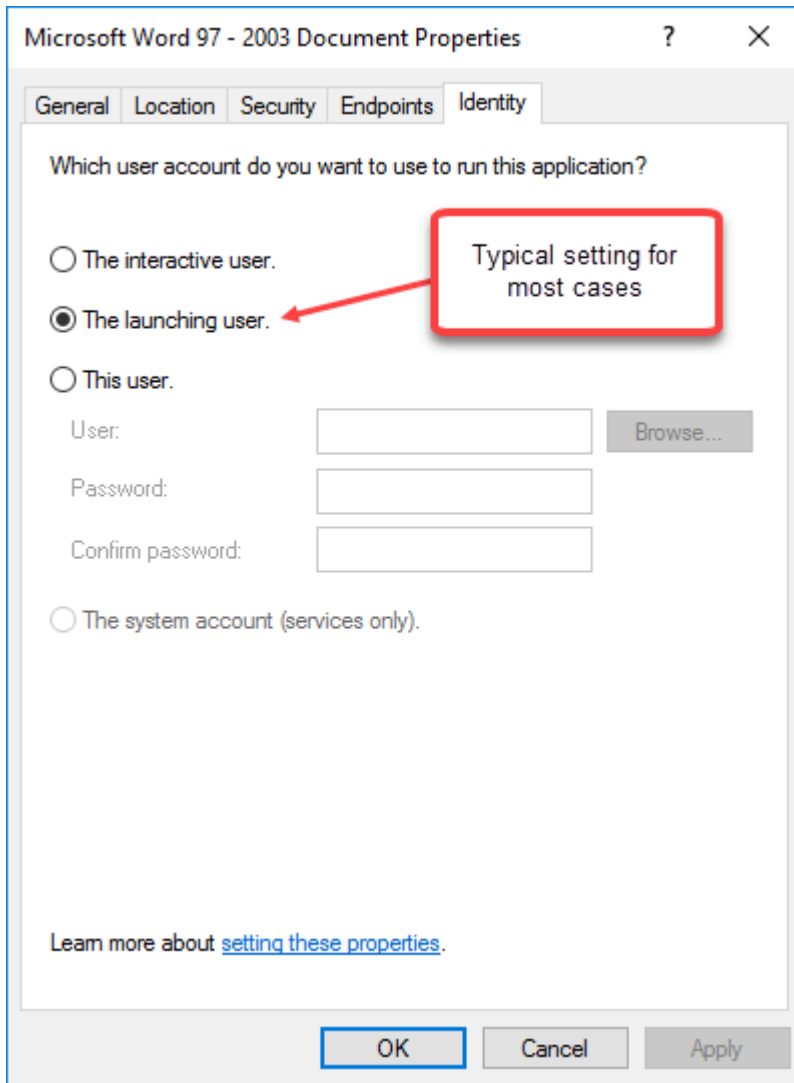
Microsoft Word 97 - 2003 Document Properties ? ×

General Location Security Endpoints Identity

Which user account do you want to use to run this application?

The interactive user.

The launching user.

Typical setting for most cases

This user.

User:

Browse...

Password:

Confirm password:

The system account (services only).

Learn more about setting these properties.

OK Cancel Apply